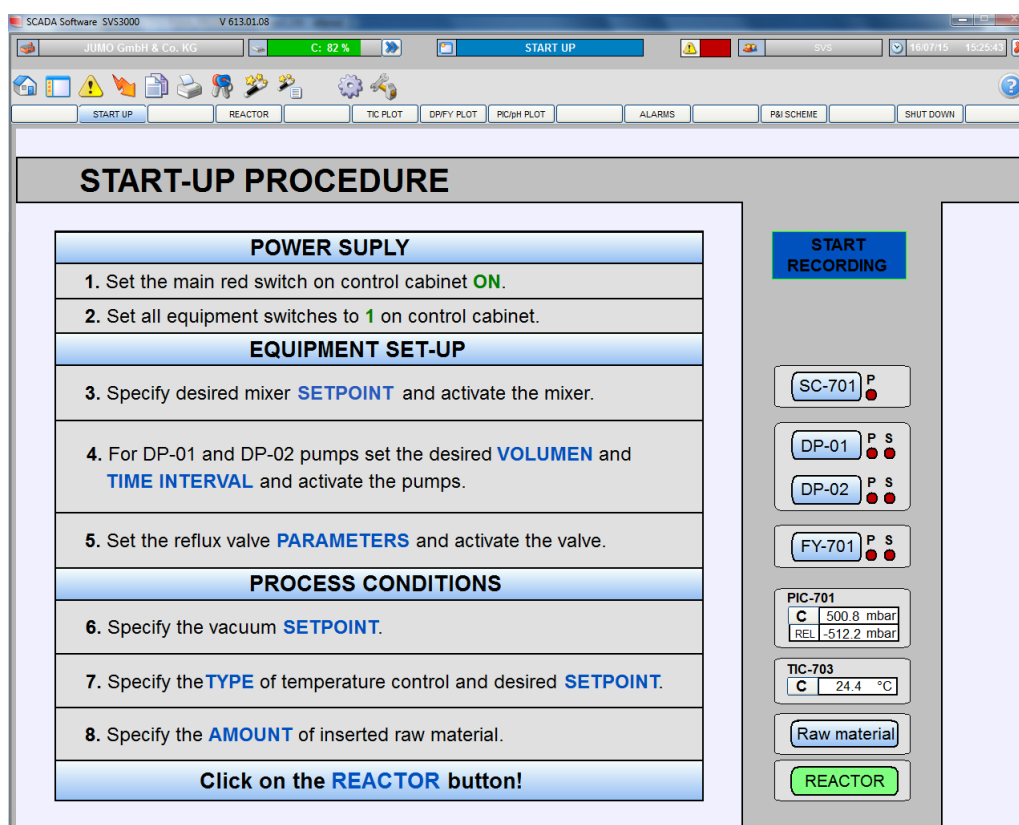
SCADA Software SVS3000 V 613.01.08

JUMO GmbH & Co. KG | C: 82 % | START UP | SVS | 16/07/15 | 15:25:43

START UP | REACTOR | TIC PLOT | DP/FY PLOT | PIC/pH PLOT | ALARMS | P&I SCHEME | SHUT DOWN

START-UP PROCEDURE

POWER SUPLY

1. Set the main red switch on control cabinet ON.

2. Set all equipment switches to 1 on control cabinet.

EQUIPMENT SET-UP

3. Specify desired mixer SETPOINT and activate the mixer.

4. For DP-01 and DP-02 pumps set the desired VOLUMEN and TIME INTERVAL and activate the pumps.

5. Set the reflux valve PARAMETERS and activate the valve.

PROCESS CONDITIONS

6. Specify the vacuum SETPOINT.

7. Specify the TYPE of temperature control and desired SETPOINT.

8. Specify the AMOUNT of inserted raw material.

Click on the REACTOR button!

START RECORDING

SC-701 P

DP-01 P S

DP-02 P S

FY-701 P S

PIC-701
C 500.8 mbar
REL -512.2 mbar

TIC-703
C 24.4 °C

Raw material

REACTOR